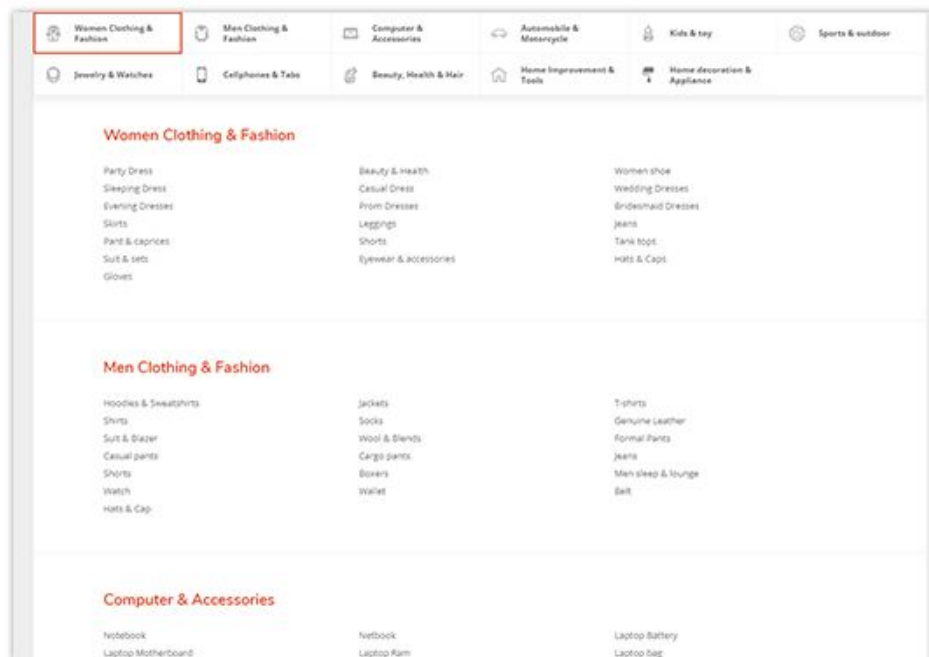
Women Clothing & Fashion
Men Clothing & Fashion
Computer & Accessories
Automobile & Motorcycle
Kids & toy
Sports & outdoor
Jewelry & Watches
Cellphones & Tabs
Beauty, Health & Hair
Home Improvement & Tools
Home decoration & Appliance

Women Clothing & Fashion

Party Dress
Sleeping Dress
Evening Dresses
Skirts
Pant & caprices
Suit & sets
Gloves

Beauty & Health
Casual Dress
Prom Dresses
Leggings
Shorts
Eyewear & accessories

Women shoe
Wedding Dresses
Bridesmaid Dresses
Jeans
Tank tops
Hats & Caps

Men Clothing & Fashion

Hoodies & Sweatshirts
Shirts
Suit & Blazer
Casual pants
Shorts
Watch
Hats & Cap

Jackets
Socks
Wool & Blends
Cargo pants
Boxers
Wallet

T-shirts
Genuine Leather
Formal Pants
Jeans
Men sleep & lounge
Belt

Computer & Accessories

Notebook
Laptop Motherboard

Netbook
Laptop Ram

Laptop Battery
Laptop Bag